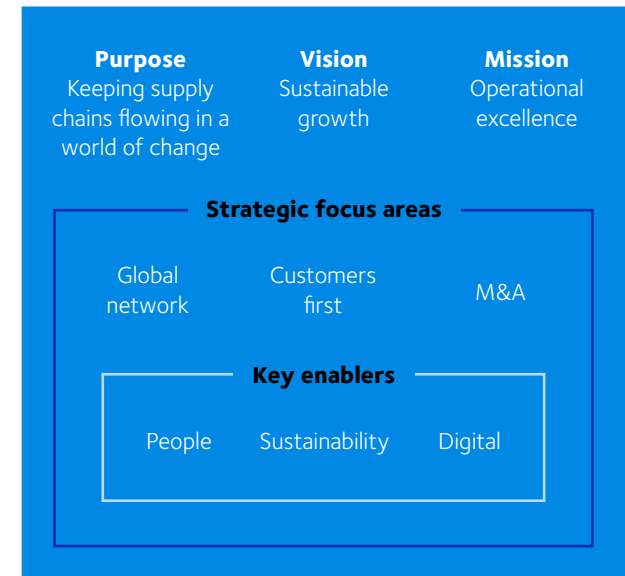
Purpose
Keeping supply chains flowing in a world of change

Vision
Sustainable growth

Mission
Operational excellence

Strategic focus areas

Global network

Customers first

M&A

Key enablers

People

Sustainability

Digital